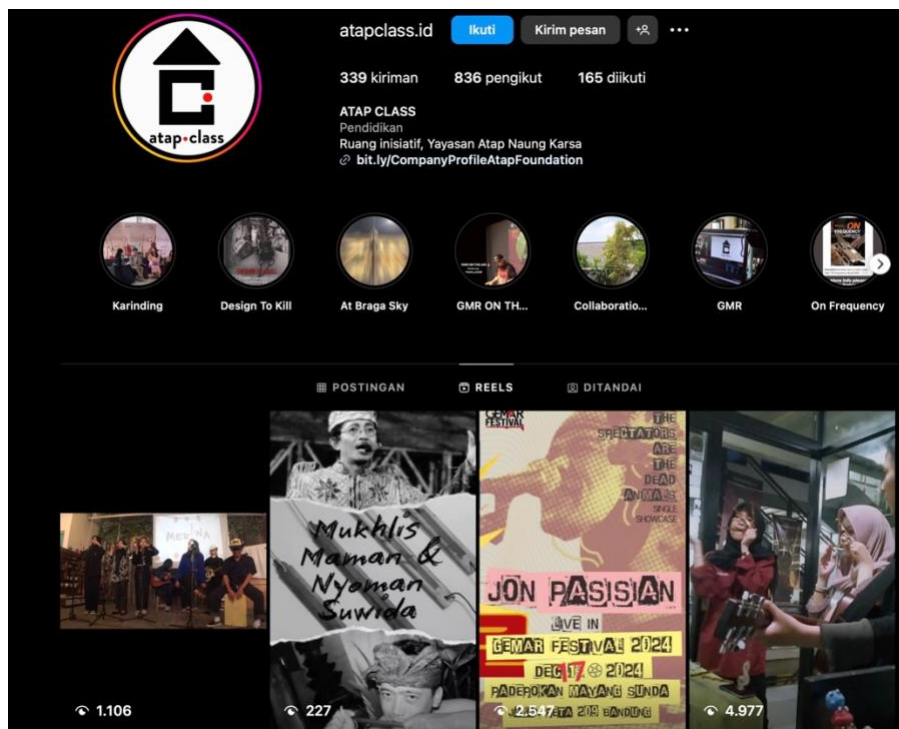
atap•class

atapclass.id Ikuti Kirim pesan ···

339 kiriman 836 pengikut 165 diikuti

ATAP CLASS
Pendidikan
Ruang inisiatif, Yayasan Atap Naung Karsa
bit.ly/CompanyProfileAtapFoundation

Karinding
Design To Kill
At Braga Sky
GMR ON TH...
Collaboratio...
GMR
On Frequency

POSTINGAN REELS DITANDAI

1.106

Mukhlis Maman & Nyoman Suwida

227

GEMAR FESTIVAL
THE SPECTATORS ARE THE DEAD ANIMALS SINGLE SHOWCASE
JON PASISIAN
LIVE IN
GEMAR FESTIVAL 2024
DEC 17 2024
PADEPOKAN MAYANG SUNDA
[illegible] 209 BANDUNG

2.547

4.977